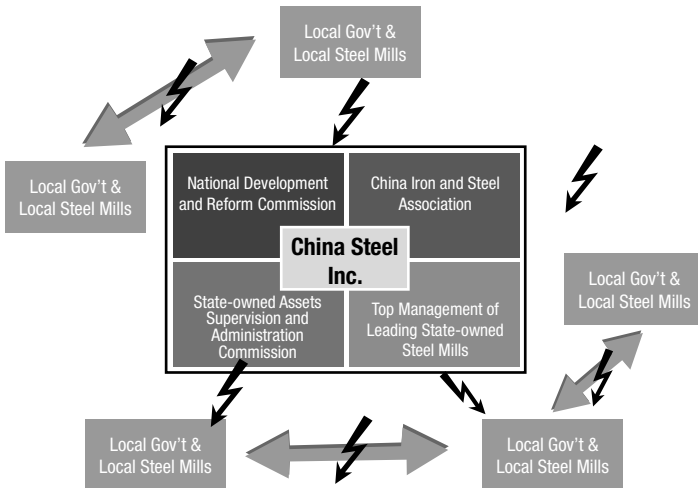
Local Gov't & Local Steel Mills

Local Gov't & Local Steel Mills

National Development and Reform Commission

China Iron and Steel Association

China Steel Inc.

State-owned Assets Supervision and Administration Commission

Top Management of Leading State-owned Steel Mills

Local Gov't & Local Steel Mills

Local Gov't & Local Steel Mills

Local Gov't & Local Steel Mills